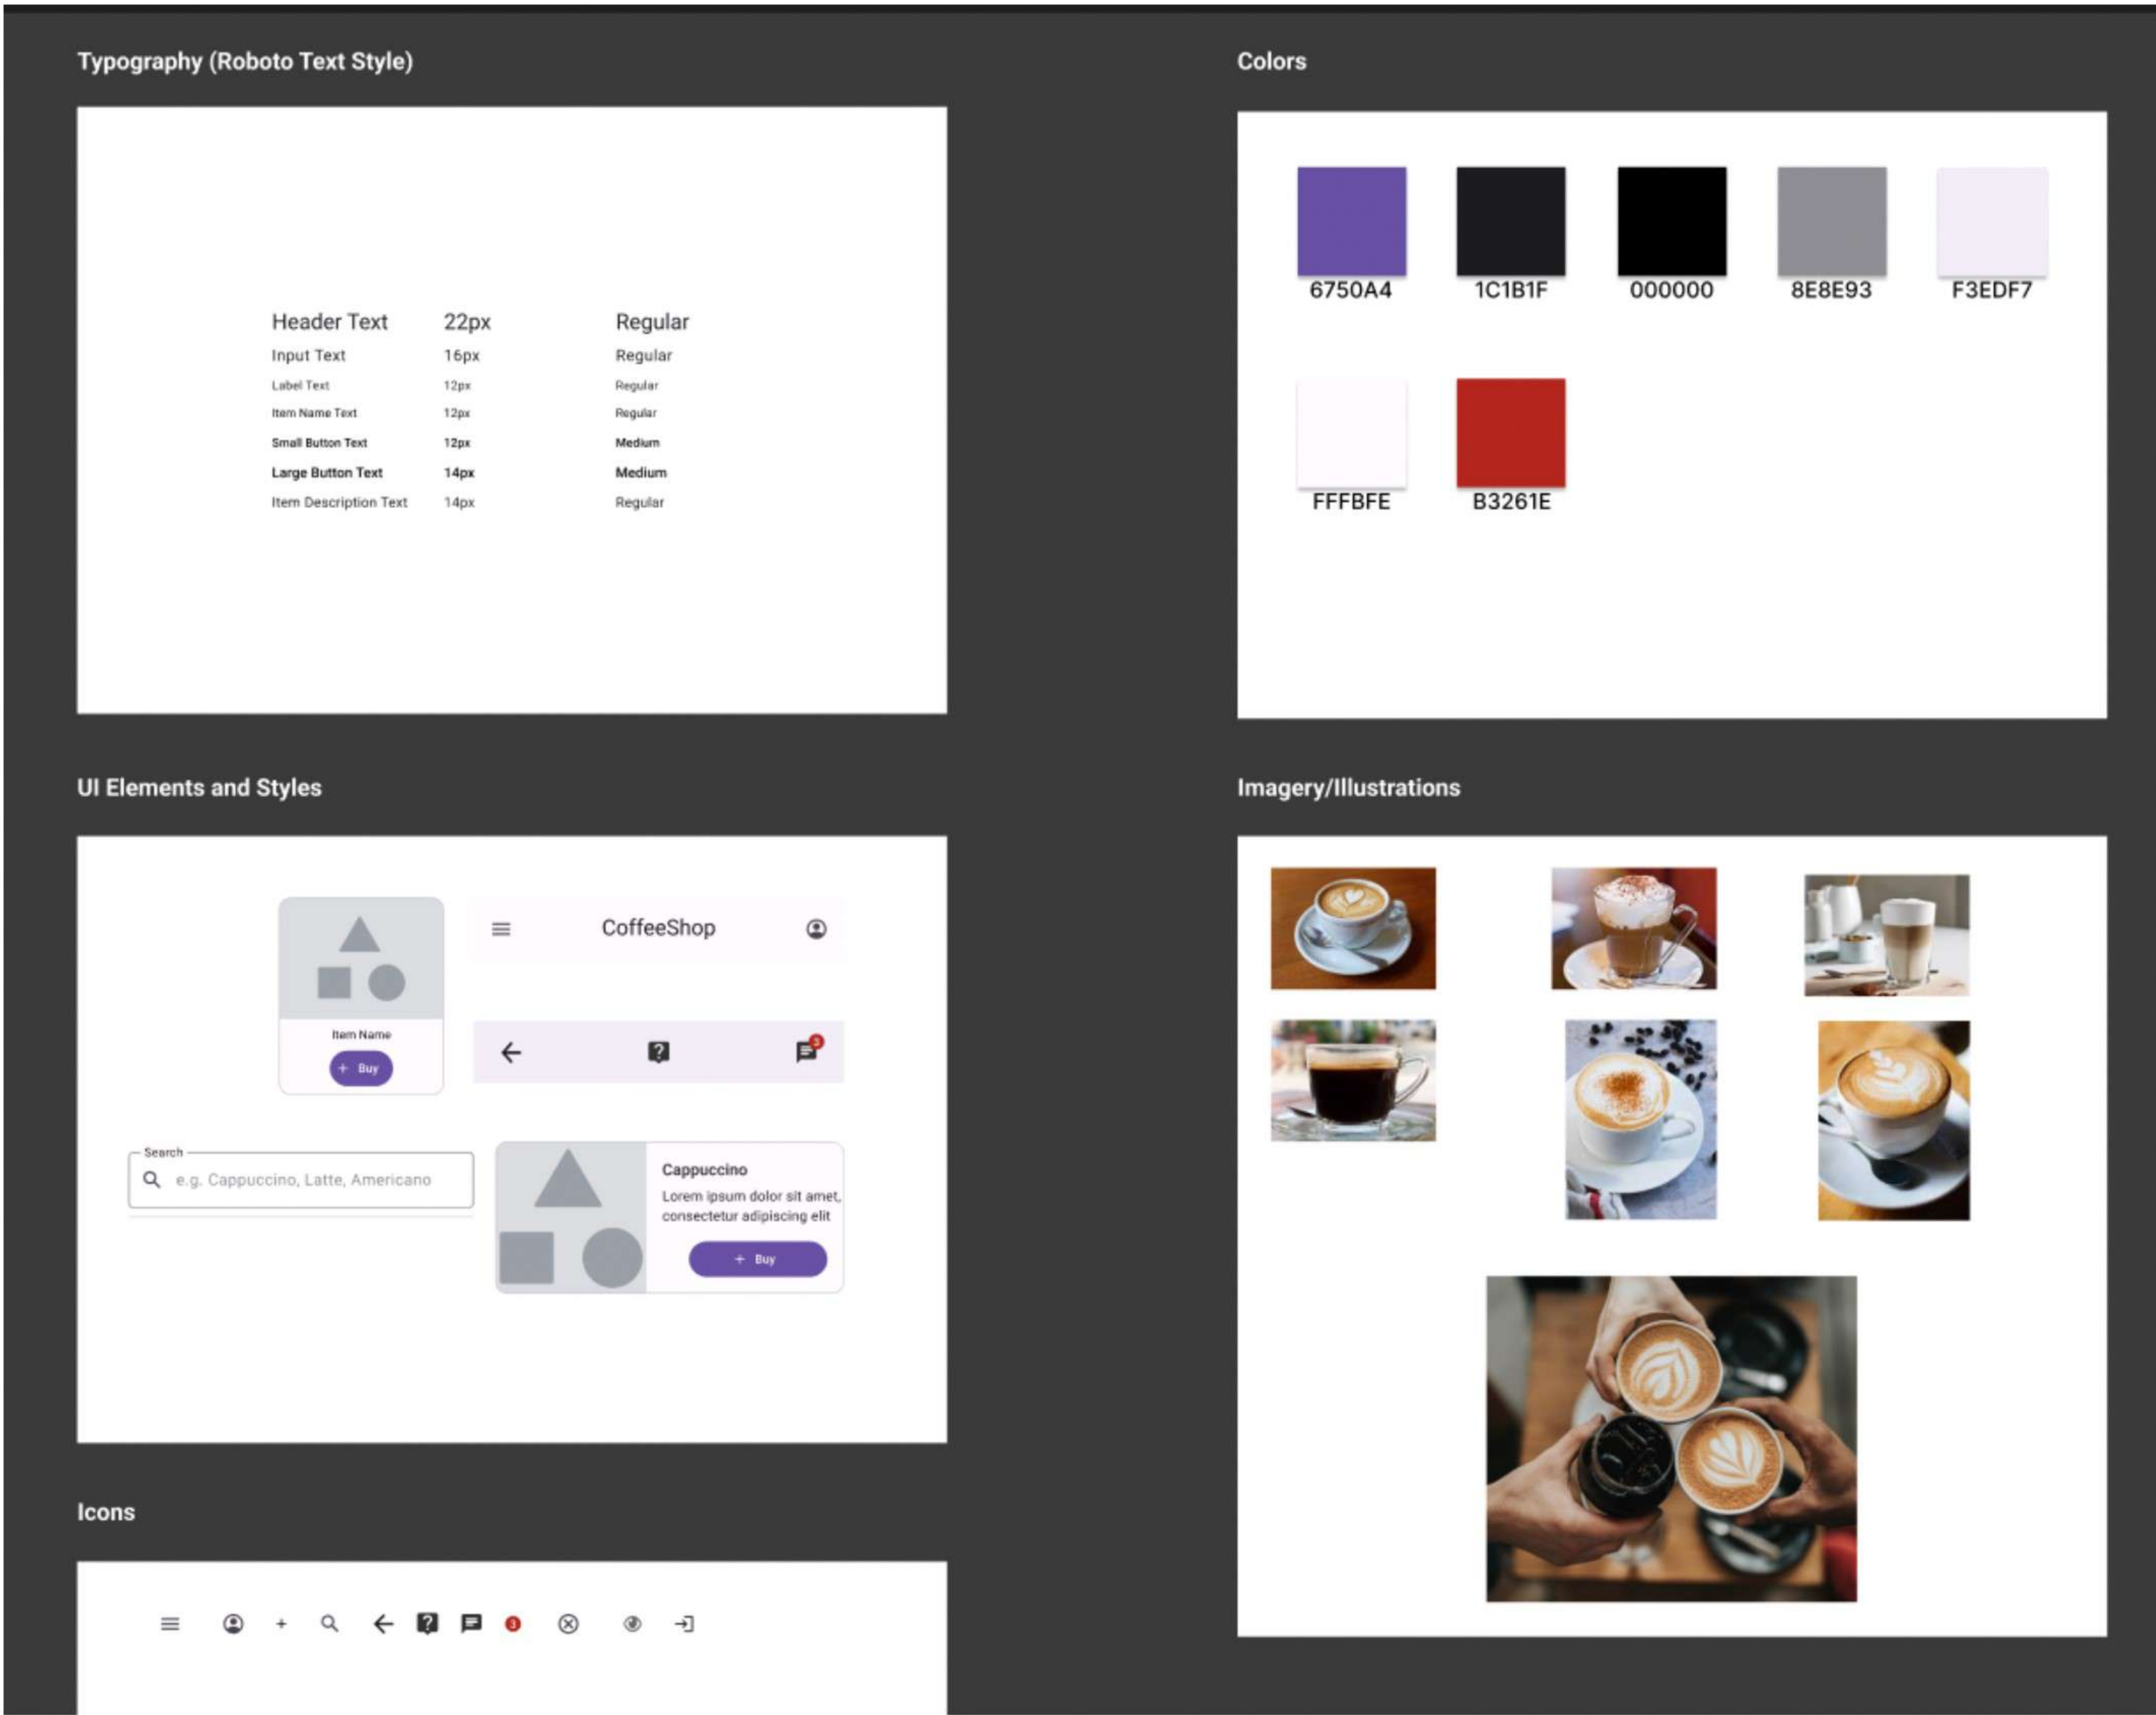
Typography (Roboto Text Style)

| Header Text | 22px | Regular |
|---|---|---|
| Input Text | 16px | Regular |
| Label Text | 12px | Regular |
| Item Name Text | 12px | Regular |
| Small Button Text | 12px | Medium |
| Large Button Text | 14px | Medium |
| Item Description Text | 14px | Regular |

Colors

6750A4
1C1B1F
000000
8E8E93
F3EDF7
FFFBFE
B3261E

UI Elements and Styles

Item Name
+ Buy

CoffeeShop

3

Search
e.g. Cappuccino, Latte, Americano

Cappuccino
Lorem ipsum dolor sit amet, consectetur adipiscing elit
+ Buy

Imagery/Illustrations

Icons

+
3